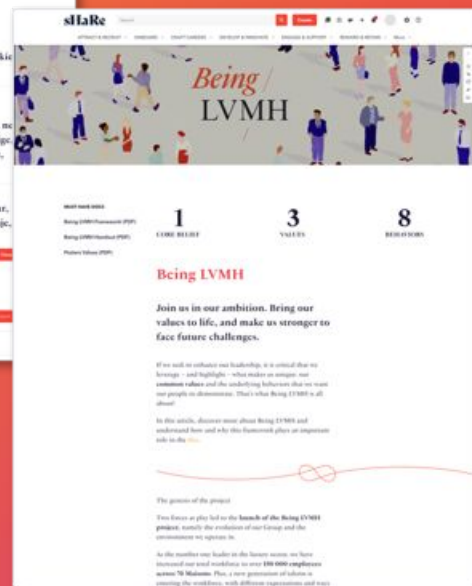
sHaRe

Being LVMH

1
CORE BELIEF

3
VALUES

8
BEHAVIORS

Being LVMH Framework (PDF)

Being LVMH Handout (PDF)

Posters Values (PDF)

Being LVMH

Join us in our ambition. Bring our values to life, and make us stronger to face future challenges.

If we seek to enhance our leadership, it is critical that we leverage – and highlight – what makes us unique: our common values and the underlying behaviors that we want our people to demonstrate. That's what Being LVMH is all about!

In this article, discover more about Being LVMH and understand how and why this framework plays an important role in the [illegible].

The genesis of the project

Two forces at play led to the launch of the Being LVMH project, namely the evolution of our Group and the environment we operate in.

As the number one leader in the luxury sector, we have increased our total workforce to over 150 000 employees across 70 Maisons. Plus, a new generation of talents is entering the workforce, with different expectations and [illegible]